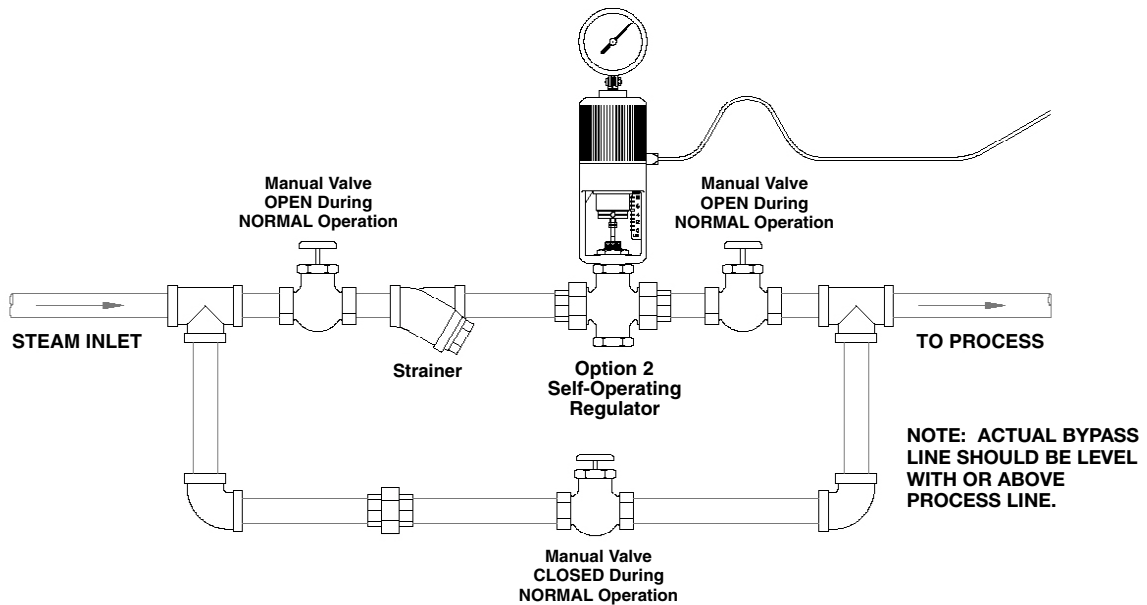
Manual Valve
OPEN During
NORMAL Operation

Manual Valve
OPEN During
NORMAL Operation

STEAM INLET

Strainer

Option 2
Self-Operating
Regulator

TO PROCESS

NOTE: ACTUAL BYPASS LINE SHOULD BE LEVEL WITH OR ABOVE PROCESS LINE.

Manual Valve
CLOSED During
NORMAL Operation